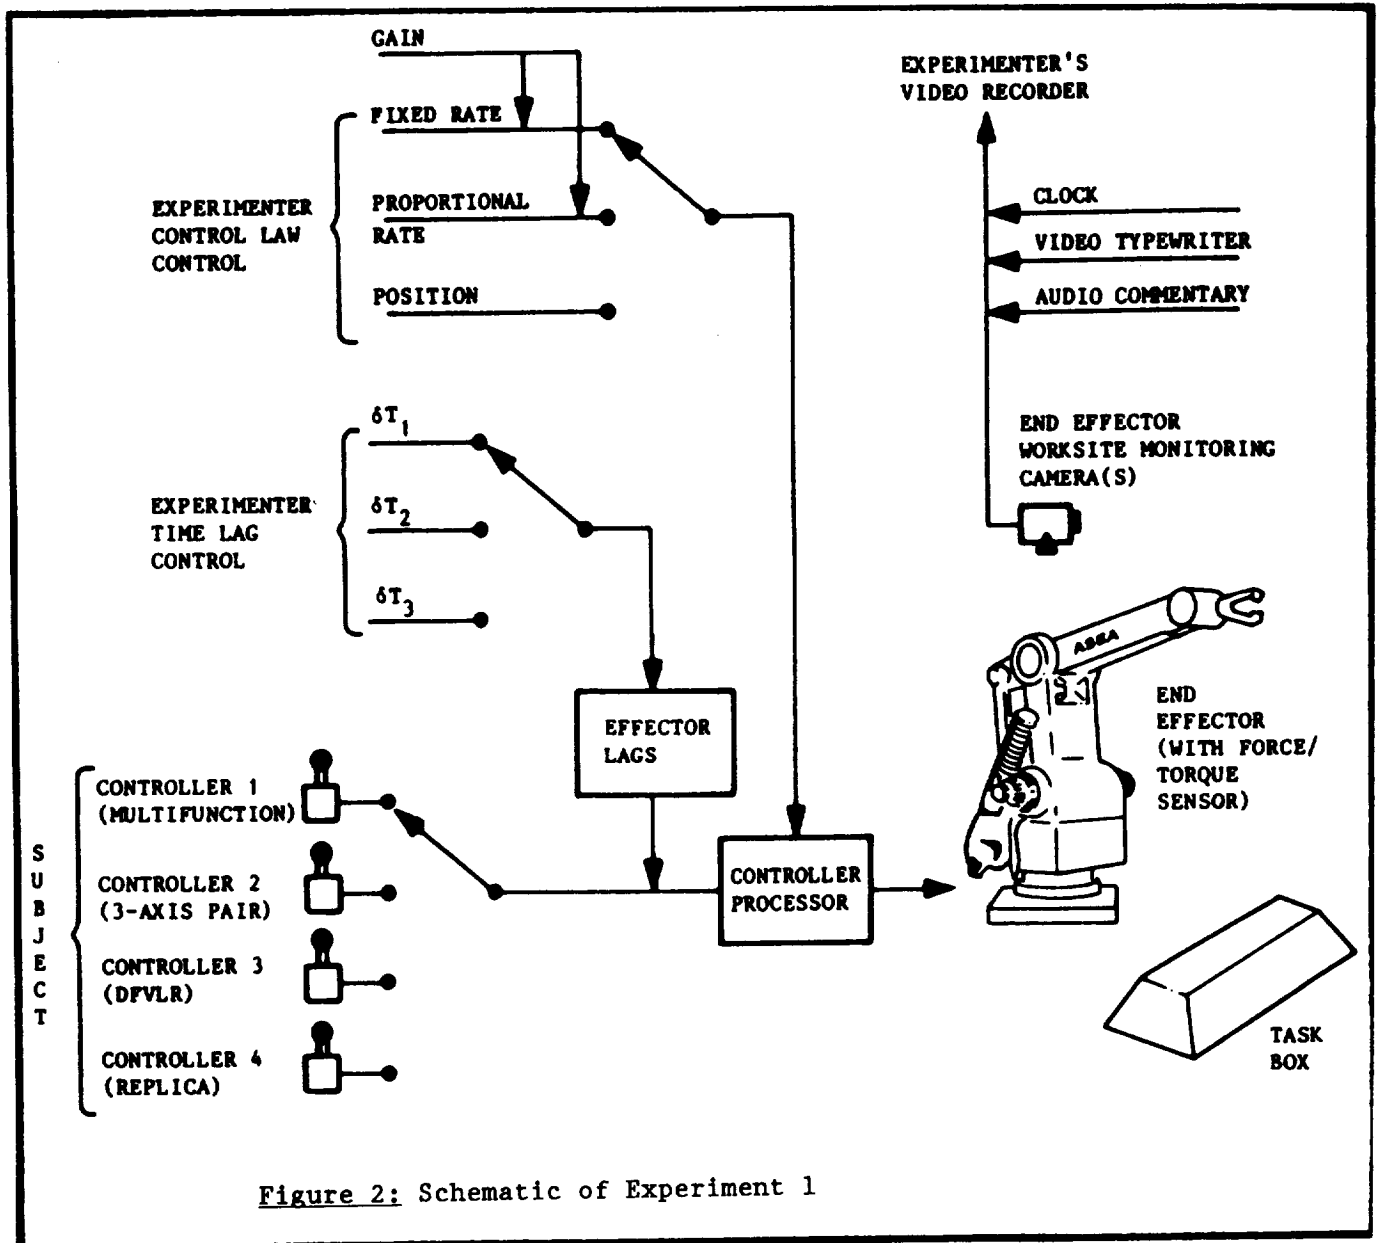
GAIN

FIXED RATE

EXPERIMENTER CONTROL LAW CONTROL

PROPORTIONAL RATE

POSITION

EXPERIMENTER'S VIDEO RECORDER

CLOCK

VIDEO TYPEWRITER

AUDIO COMMENTARY

END EFFECTOR WORKSITE MONITORING CAMERA(S)

$\delta T_1$

EXPERIMENTER TIME LAG CONTROL

$\delta T_2$

$\delta T_3$

ASEA

END EFFECTOR (WITH FORCE/ TORQUE SENSOR)

EFFECTOR LAGS

S U B J E C T

CONTROLLER 1 (MULTIFUNCTION)

CONTROLLER 2 (3-AXIS PAIR)

CONTROLLER 3 (DFVLR)

CONTROLLER 4 (REPLICA)

CONTROLLER PROCESSOR

TASK BOX

Figure 2: Schematic of Experiment 1